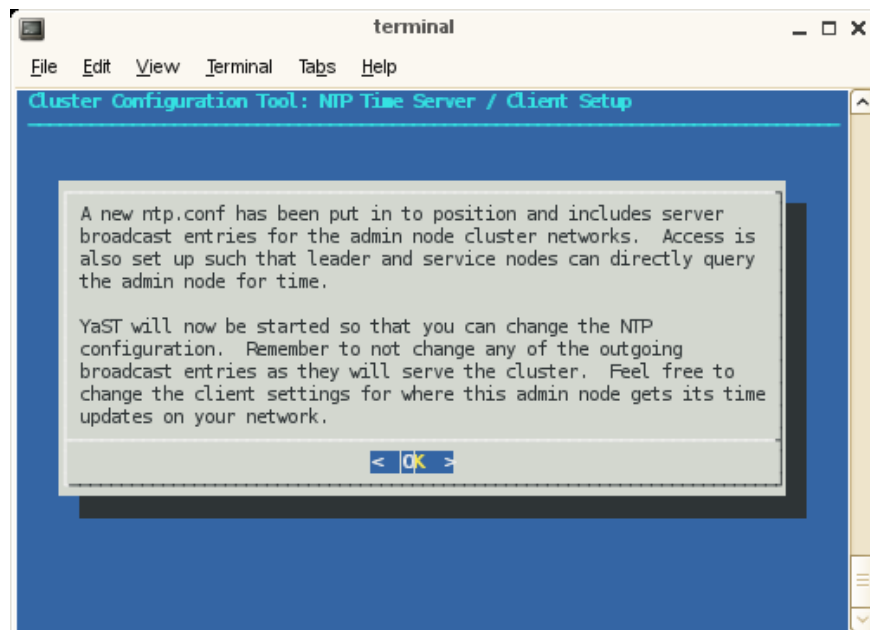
terminal

File Edit View Terminal Tabs Help

Cluster Configuration Tool: NTP Time Server / Client Setup

A new ntp.conf has been put in to position and includes server broadcast entries for the admin node cluster networks. Access is also set up such that leader and service nodes can directly query the admin node for time.

YaST will now be started so that you can change the NTP configuration. Remember to not change any of the outgoing broadcast entries as they will serve the cluster. Feel free to change the client settings for where this admin node gets its time updates on your network.

< OK >